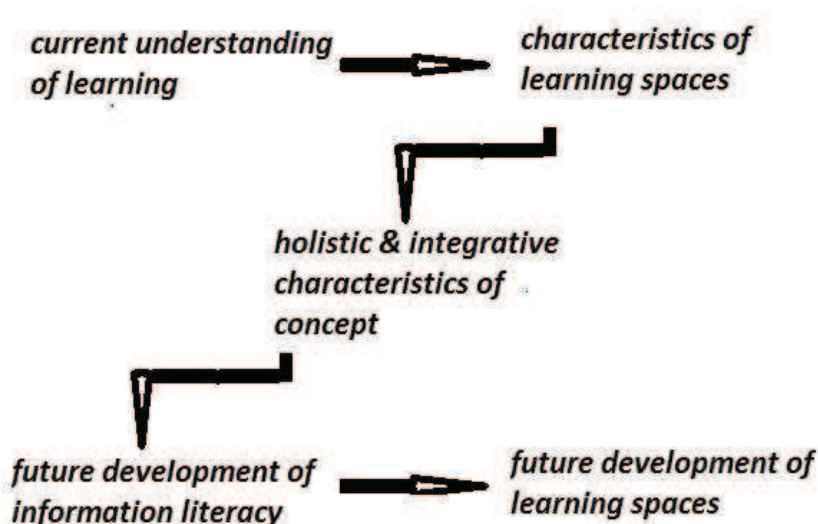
current understanding of learning

characteristics of learning spaces

holistic & integrative characteristics of concept

future development of information literacy

future development of learning spaces